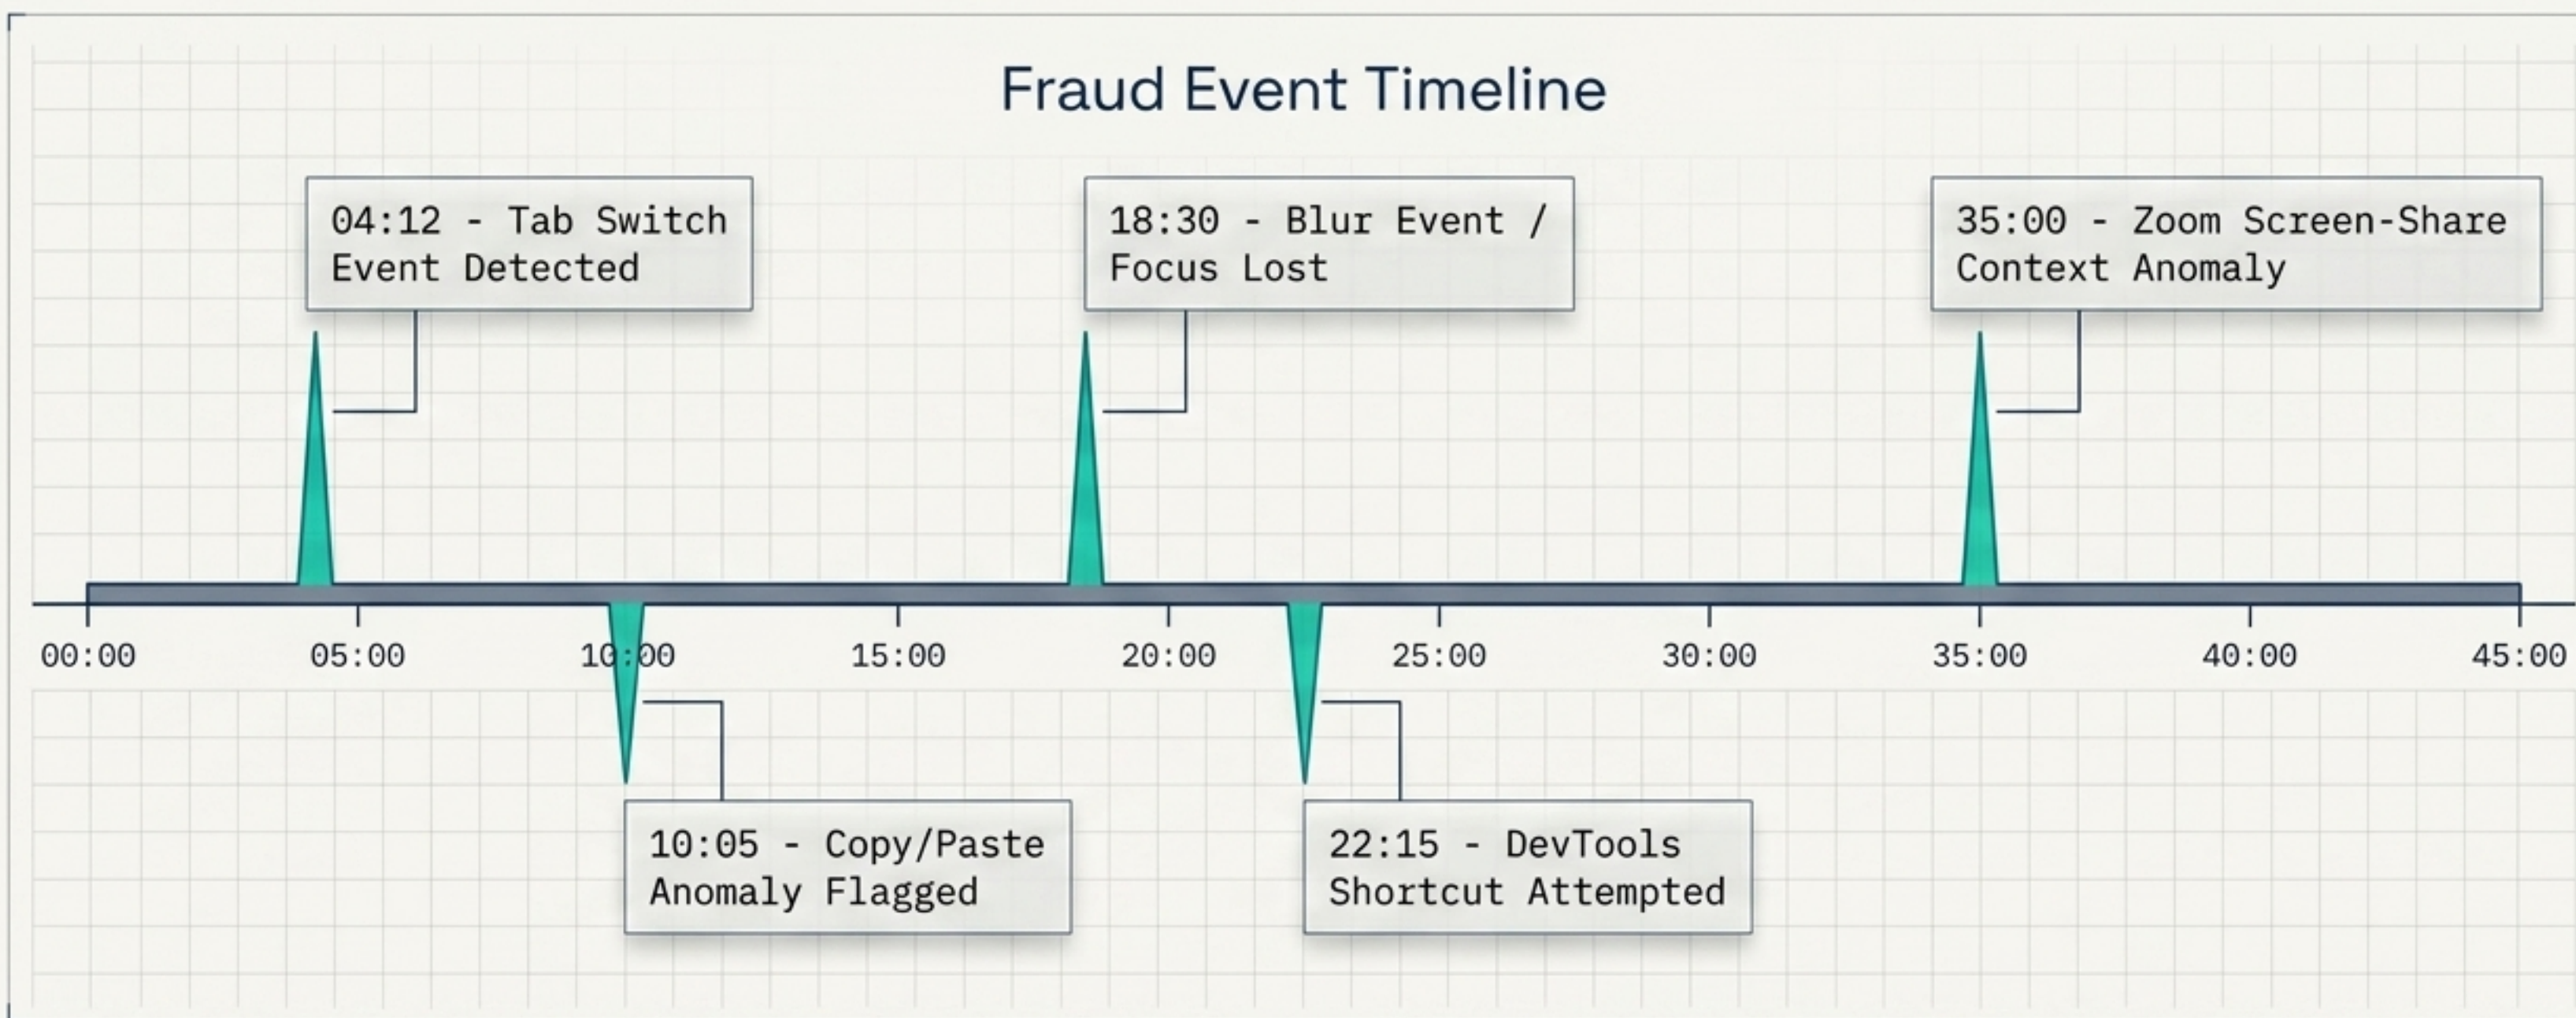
Fraud Event Timeline

04:12 - Tab Switch Event Detected

18:30 - Blur Event / Focus Lost

35:00 - Zoom Screen-Share Context Anomaly

00:00 05:00 10:00 15:00 20:00 25:00 30:00 35:00 40:00 45:00

10:05 - Copy/Paste Anomaly Flagged

22:15 - DevTools Shortcut Attempted